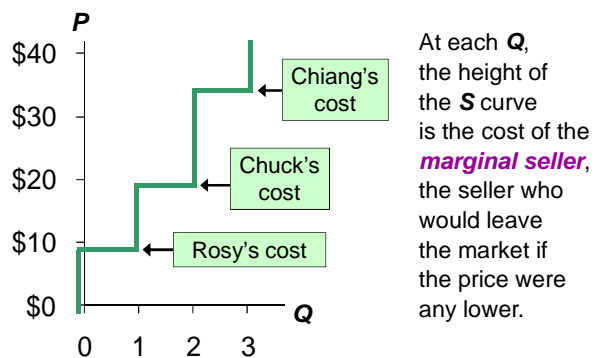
P

$40

$30

$20

$10

$0

0 1 2 3

Q

Chiang's cost

Chuck's cost

Rosy's cost

At each Q, the height of the S curve is the cost of the marginal seller, the seller who would leave the market if the price were any lower.